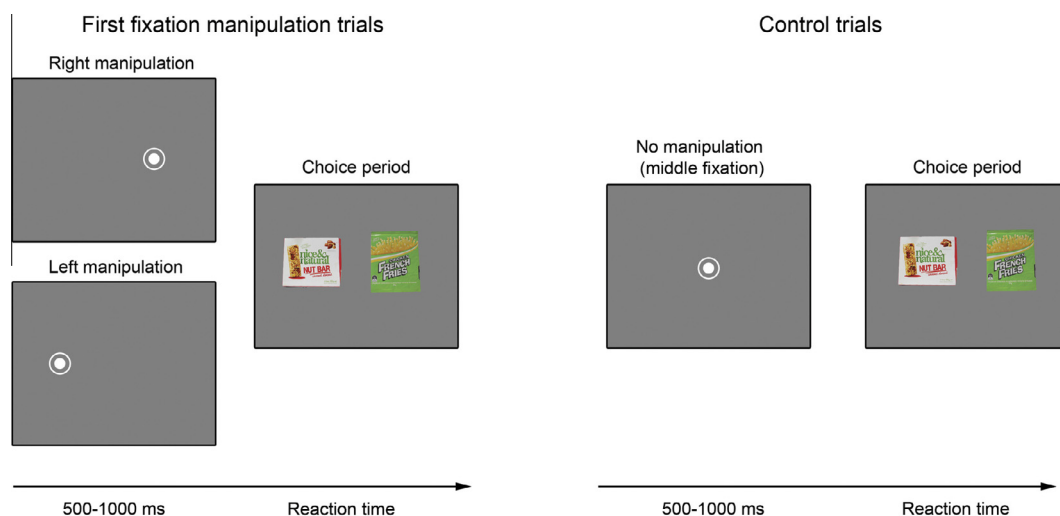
First fixation manipulation trials

Right manipulation

Left manipulation

Choice period

nice & natural NUT BAR

FRENCH FRIES

500-1000 ms

Reaction time

Control trials

No manipulation (middle fixation)

Choice period

nice & natural NUT BAR

FRENCH FRIES

500-1000 ms

Reaction time